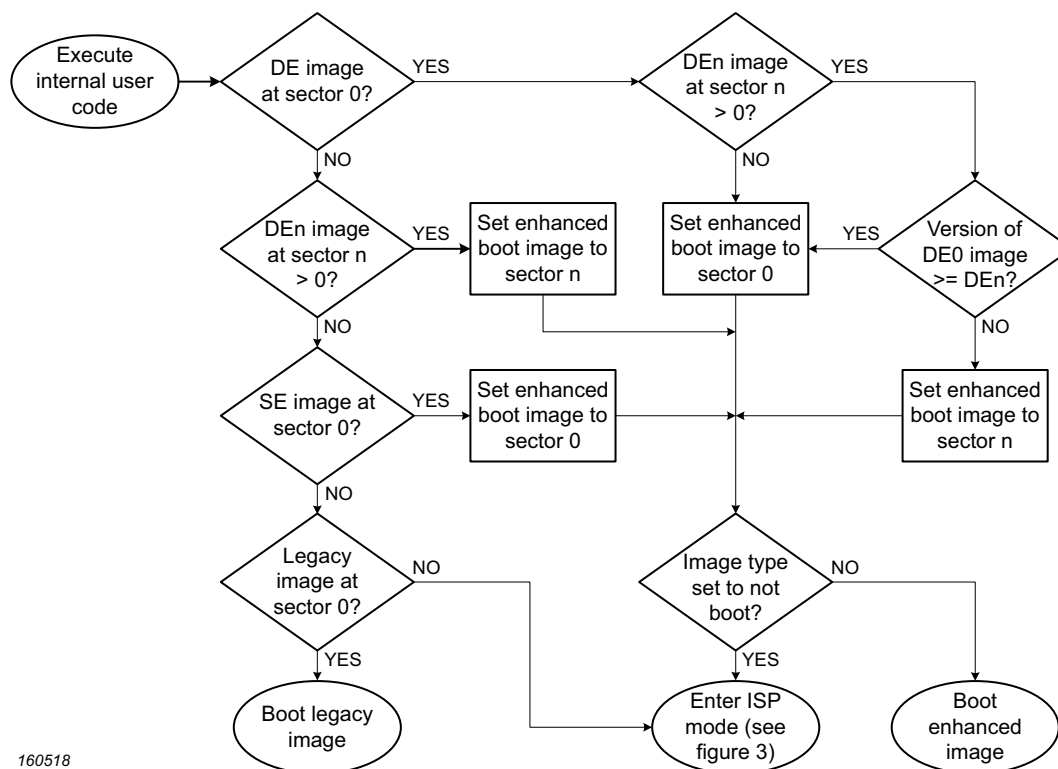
Execute internal user code

DE image at sector 0?

YES

DEn image at sector n > 0?

YES

NO

NO

DEn image at sector n > 0?

YES

Set enhanced boot image to sector n

Set enhanced boot image to sector 0

YES

Version of DE0 image >= DEn?

NO

NO

SE image at sector 0?

YES

Set enhanced boot image to sector 0

Set enhanced boot image to sector n

NO

Legacy image at sector 0?

NO

Image type set to not boot?

NO

YES

YES

Boot legacy image

Enter ISP mode (see figure 3)

Boot enhanced image

160518